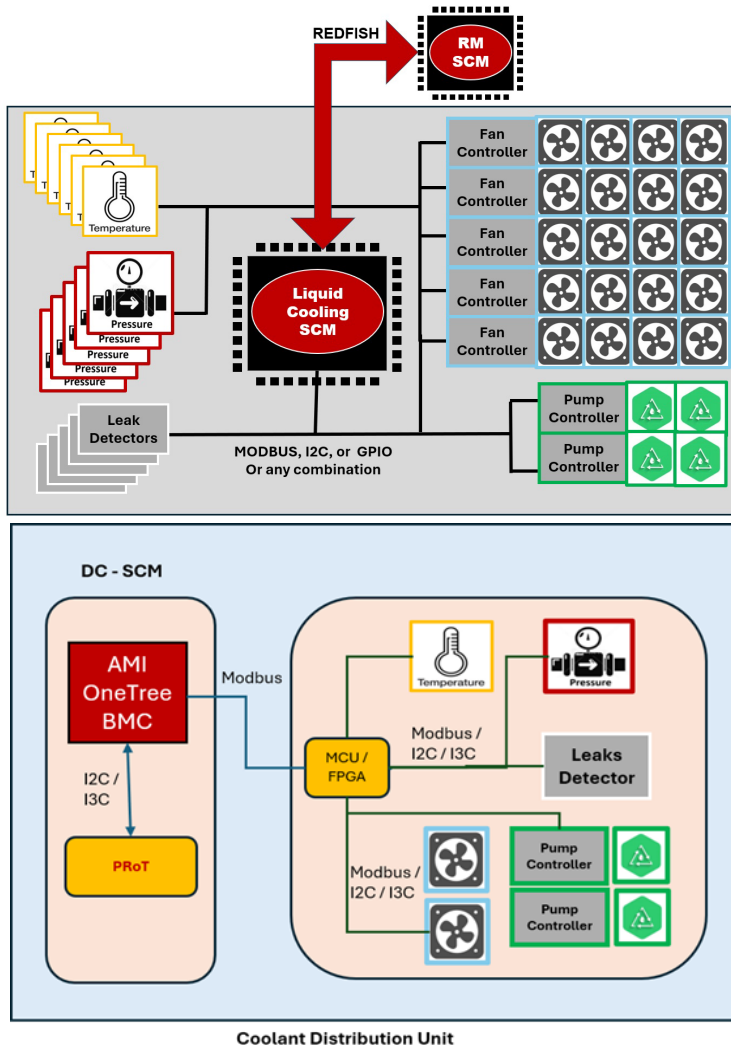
REDFISH

RM SCM

Temperature

Pressure

Pressure

Pressure

Pressure

Liquid Cooling SCM

Fan Controller

Fan Controller

Fan Controller

Fan Controller

Fan Controller

Leak Detectors

MODBUS, I2C, or GPIO Or any combination

Pump Controller

Pump Controller

DC - SCM

AMI OneTree BMC

Modbus

I2C / I3C

PRoT

Temperature

Pressure

MCU / FPGA

Modbus / I2C / I3C

Leaks Detector

Modbus / I2C / I3C

Pump Controller

Pump Controller

Coolant Distribution Unit